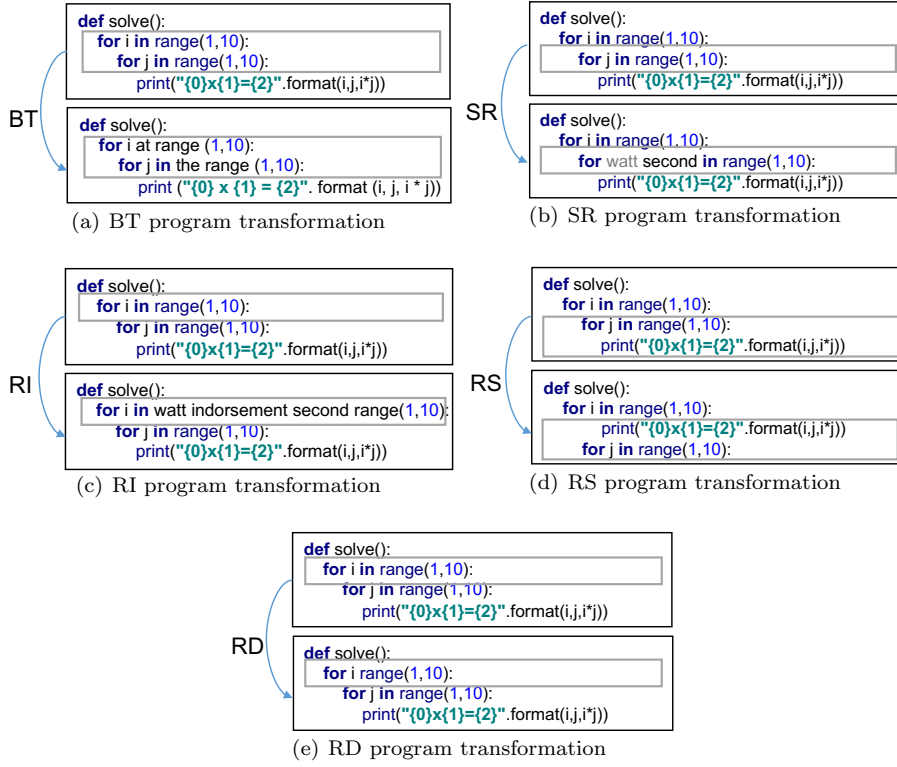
def solve():
for i in range(1,10):
for j in range(1,10):
print("{0}x{1}={2}".format(i,j,i*j))

BT

def solve():
for i at range (1,10):
for j in the range (1,10):
print ("{0} x {1} = {2}". format (i, j, i * j))

(a) BT program transformation

def solve():
for i in range(1,10):
for j in range(1,10):
print("{0}x{1}={2}".format(i,j,i*j))

SR

def solve():
for i in range(1,10):
for watt second in range(1,10):
print("{0}x{1}={2}".format(i,j,i*j))

(b) SR program transformation

def solve():
for i in range(1,10):
for j in range(1,10):
print("{0}x{1}={2}".format(i,j,i*j))

RI

def solve():
for i in watt indorsement second range(1,10):
for j in range(1,10):
print("{0}x{1}={2}".format(i,j,i*j))

(c) RI program transformation

def solve():
for i in range(1,10):
for j in range(1,10):
print("{0}x{1}={2}".format(i,j,i*j))

RS

def solve():
for i in range(1,10):
print("{0}x{1}={2}".format(i,j,i*j))
for j in range(1,10):

(d) RS program transformation

def solve():
for i in range(1,10):
for j in range(1,10):
print("{0}x{1}={2}".format(i,j,i*j))

RD

def solve():
for i range(1,10):
for j in range(1,10):
print("{0}x{1}={2}".format(i,j,i*j))

(e) RD program transformation